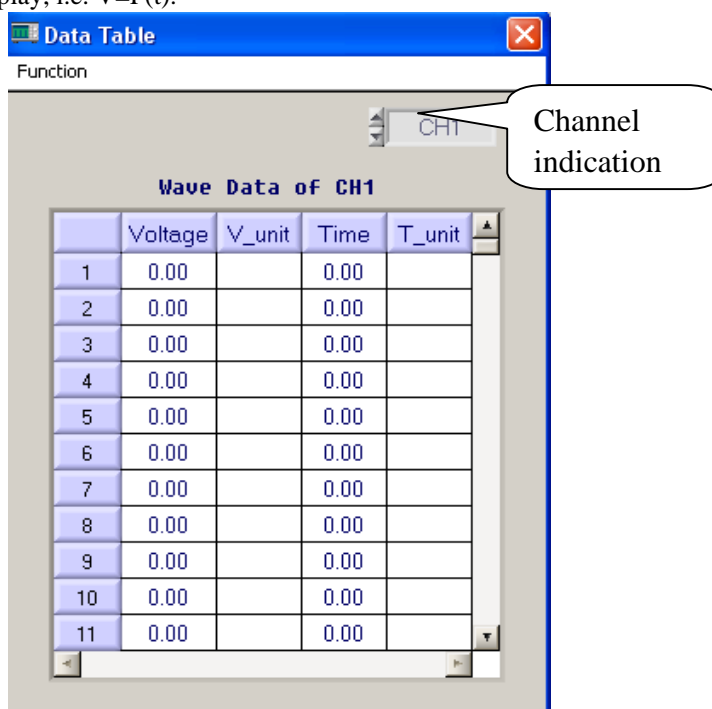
play, i.e. V=f (t).

Data Table

Function

CH1

Channel indication

Wave Data of CH1

| | Voltage | V_unit | Time | T_unit |
|---|---|---|---|---|
| 1 | 0.00 | | 0.00 | |
| 2 | 0.00 | | 0.00 | |
| 3 | 0.00 | | 0.00 | |
| 4 | 0.00 | | 0.00 | |
| 5 | 0.00 | | 0.00 | |
| 6 | 0.00 | | 0.00 | |
| 7 | 0.00 | | 0.00 | |
| 8 | 0.00 | | 0.00 | |
| 9 | 0.00 | | 0.00 | |
| 10 | 0.00 | | 0.00 | |
| 11 | 0.00 | | 0.00 | |